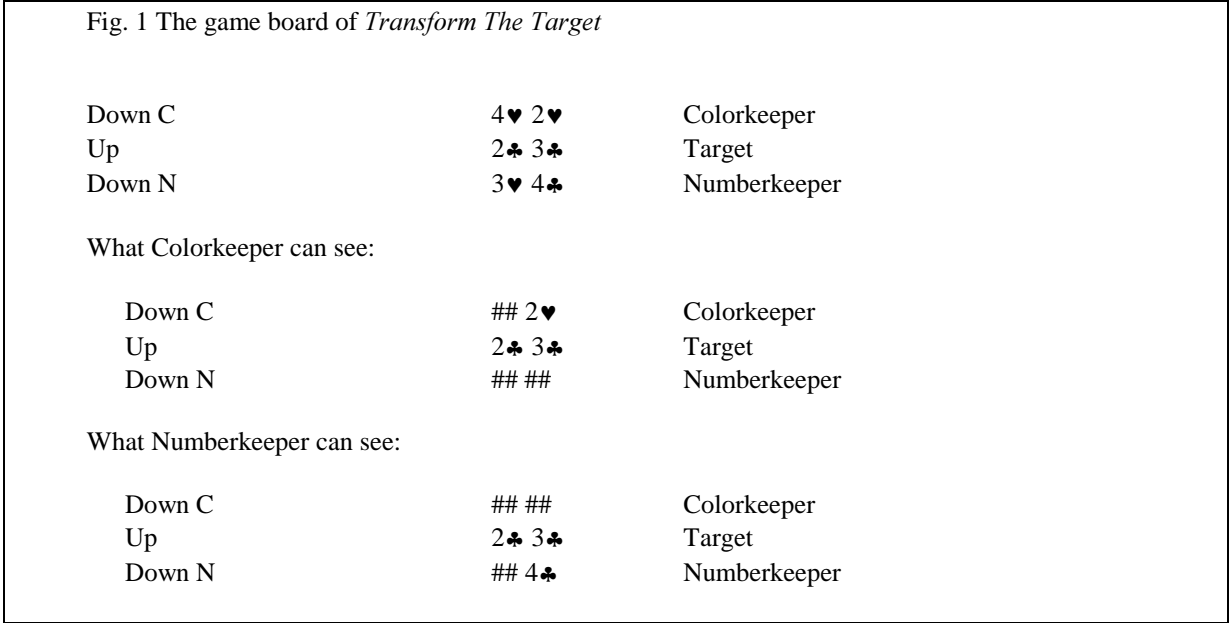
Fig. 1 The game board of *Transform The Target*

Down C 4♥ 2♥ Colorkeeper
Up 2♣ 3♣ Target
Down N 3♥ 4♣ Numberkeeper

What Colorkeeper can see:

Down C ## 2♥ Colorkeeper
Up 2♣ 3♣ Target
Down N ## ## Numberkeeper

What Numberkeeper can see:

Down C ## ## Colorkeeper
Up 2♣ 3♣ Target
Down N ## 4♣ Numberkeeper